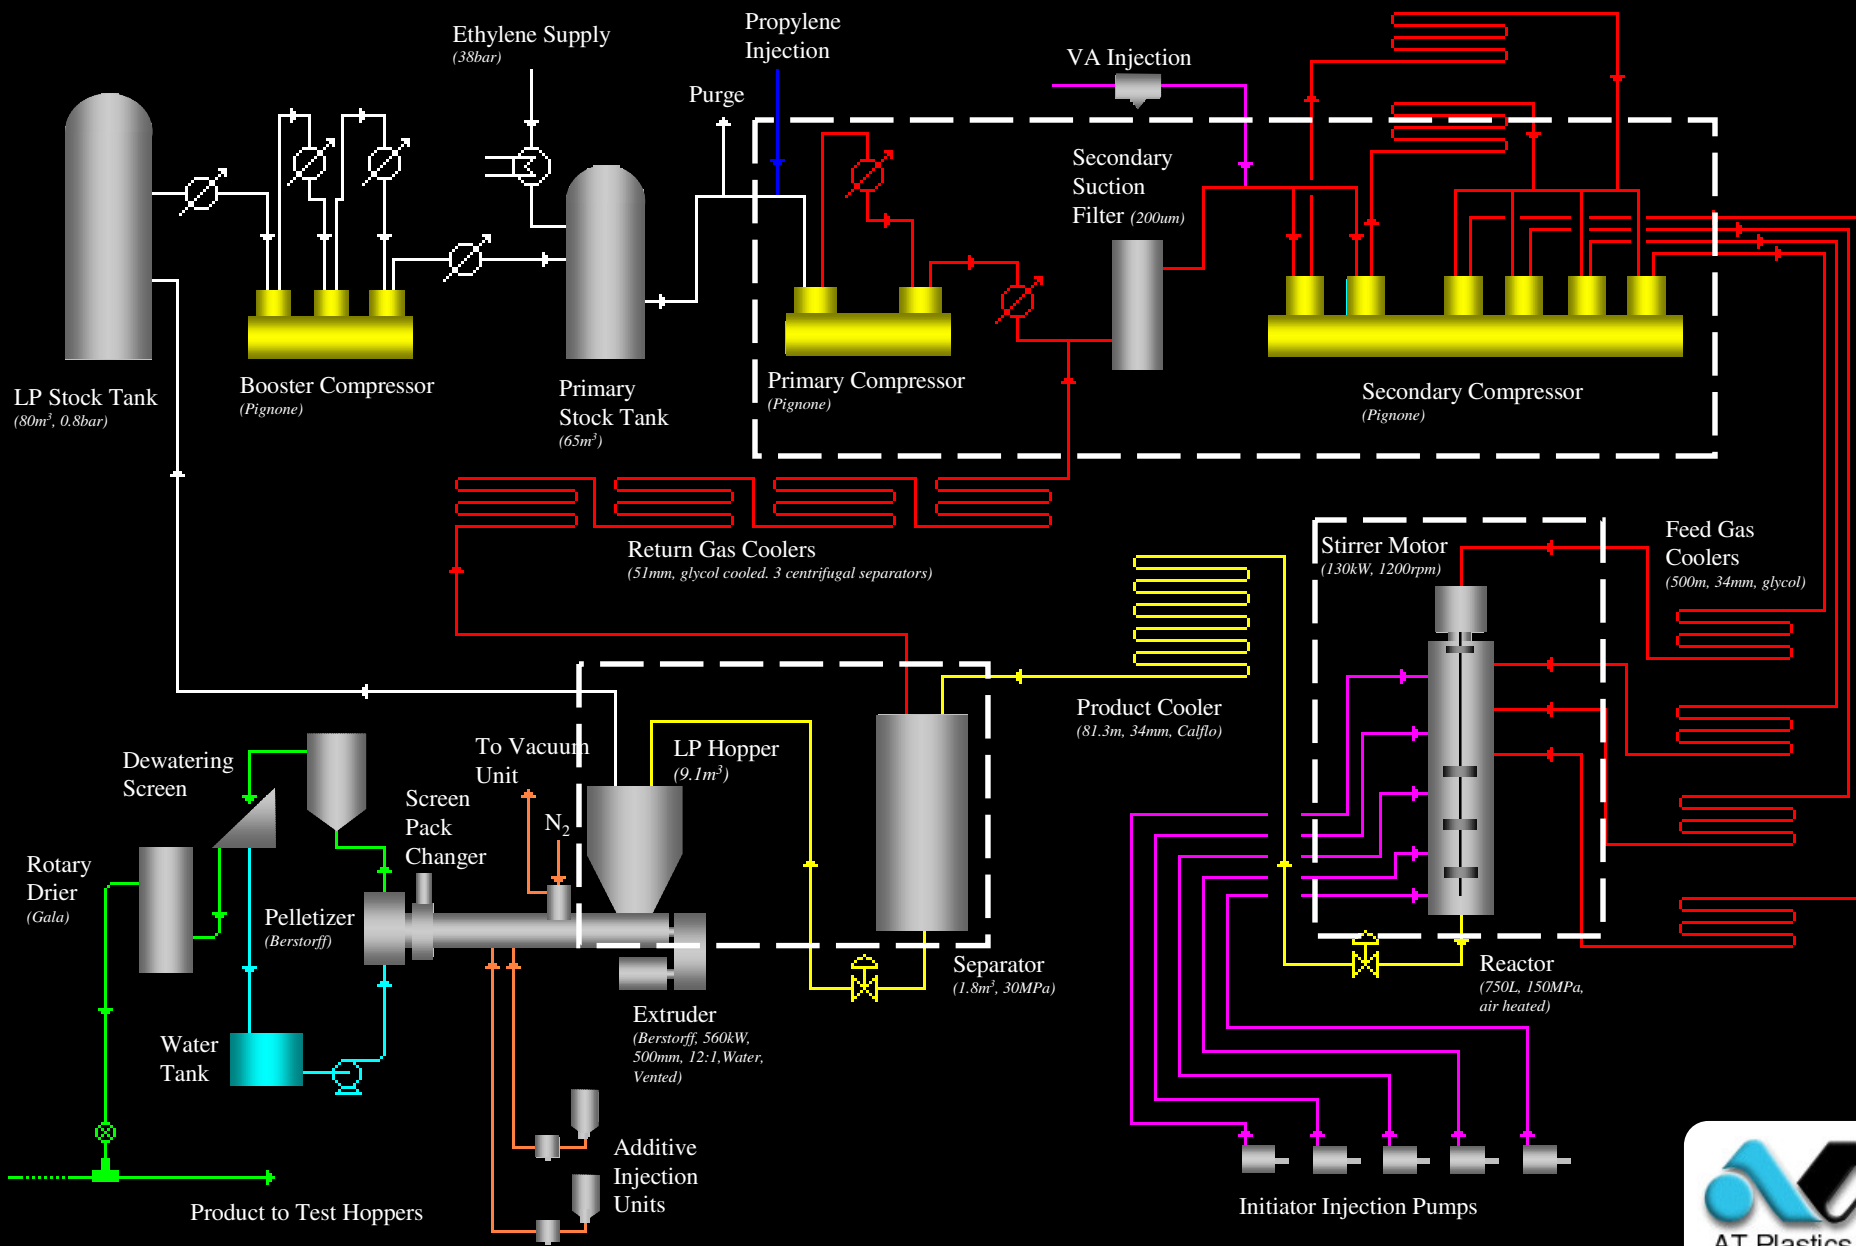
Ethylene Supply
(38bar)

Propylene Injection

Purge

VA Injection

Secondary Suction Filter (200um)

LP Stock Tank
(80m³, 0.8bar)

Booster Compressor
(Pignone)

Primary Stock Tank
(65m³)

Primary Compressor
(Pignone)

Secondary Compressor
(Pignone)

Return Gas Coolers
(51mm, glycol cooled. 3 centrifugal separators)

Stirrer Motor
(130kW, 1200rpm)

Feed Gas Coolers
(500m, 34mm, glycol)

Product Cooler
(81.3m, 34mm, Calflo)

Dewatering Screen

To Vacuum Unit

LP Hopper
(9.1m³)

Screen Pack Changer

$N_2$

Rotary Drier
(Gala)

Pelletizer
(Berstorff)

Separator
(1.8m³, 30MPa)

Reactor
(750L, 150MPa, air heated)

Water Tank

Extruder
(Berstorff, 560kW, 500mm, 12:1,Water, Vented)

Additive Injection Units

Initiator Injection Pumps

Product to Test Hoppers

AT Plastics